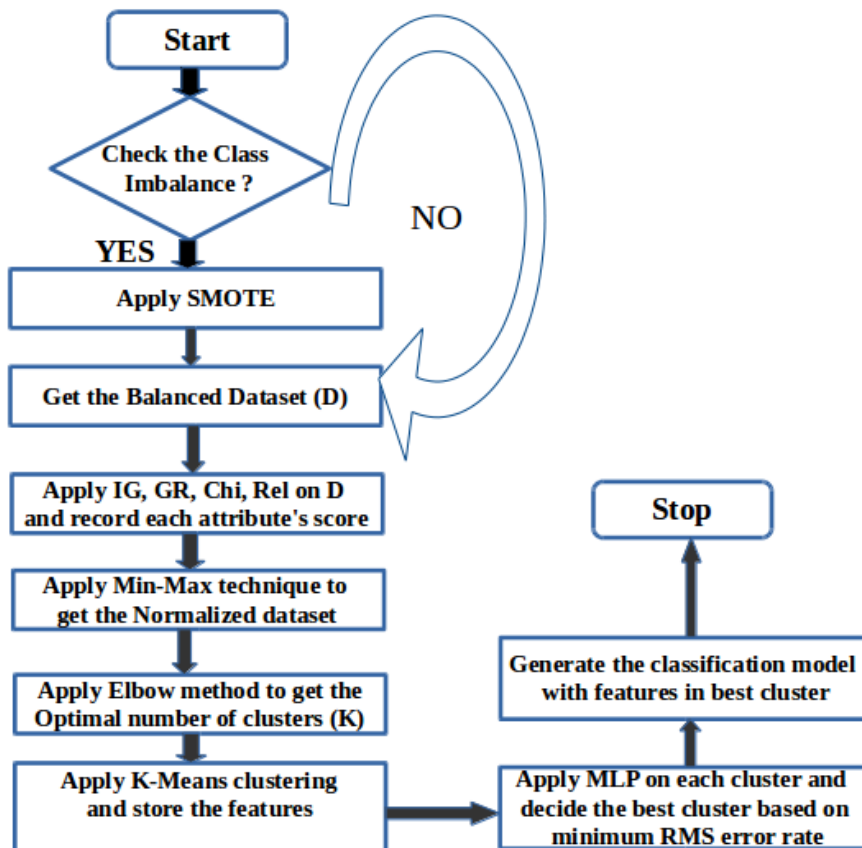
Start

Check the Class Imbalance ?

NO

YES

Apply SMOTE

Get the Balanced Dataset (D)

Apply IG, GR, Chi, Rel on D and record each attribute's score

Apply Min-Max technique to get the Normalized dataset

Apply Elbow method to get the Optimal number of clusters (K)

Apply K-Means clustering and store the features

Apply MLP on each cluster and decide the best cluster based on minimum RMS error rate

Generate the classification model with features in best cluster

Stop